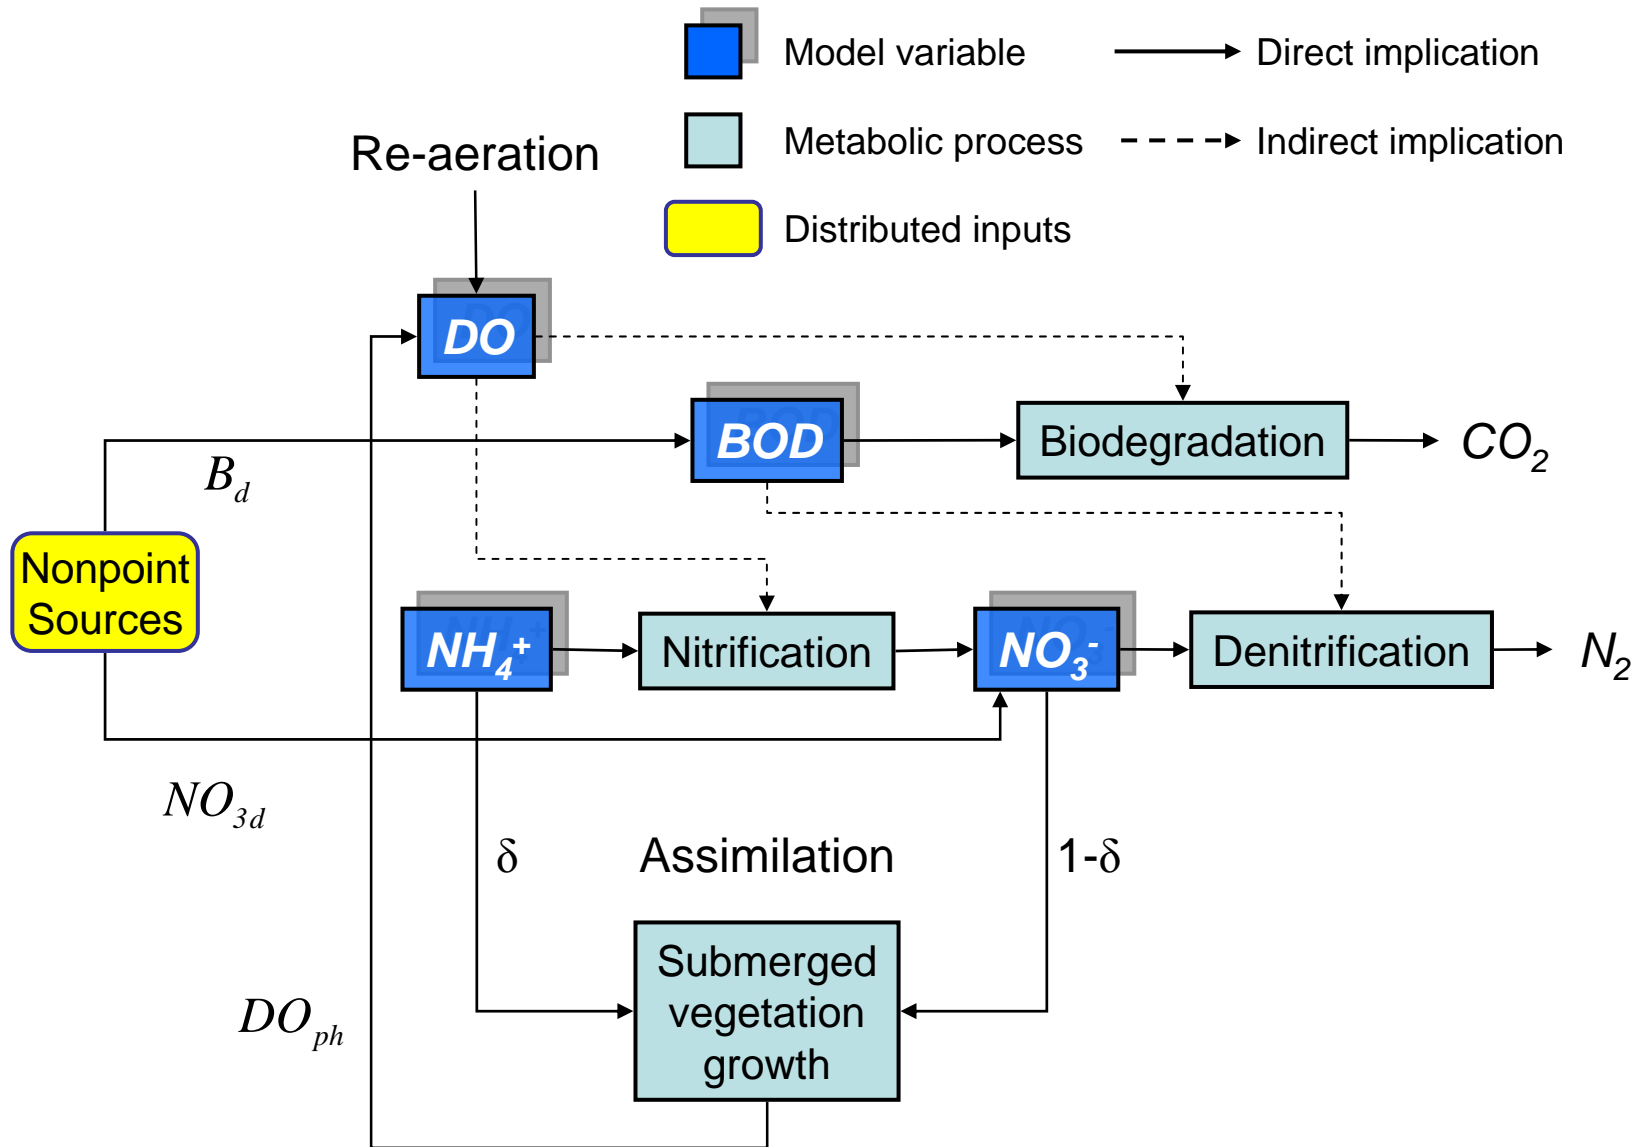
Model variable
Direct implication
Metabolic process
Indirect implication
Distributed inputs

Re-aeration

DO

BOD

Biodegradation

$CO_2$

$B_d$

Nonpoint Sources

$NH_4^+$

Nitrification

$NO_3^-$

Denitrification

$N_2$

$NO_{3d}$

δ

Assimilation

1-δ

Submerged vegetation growth

$DO_{ph}$